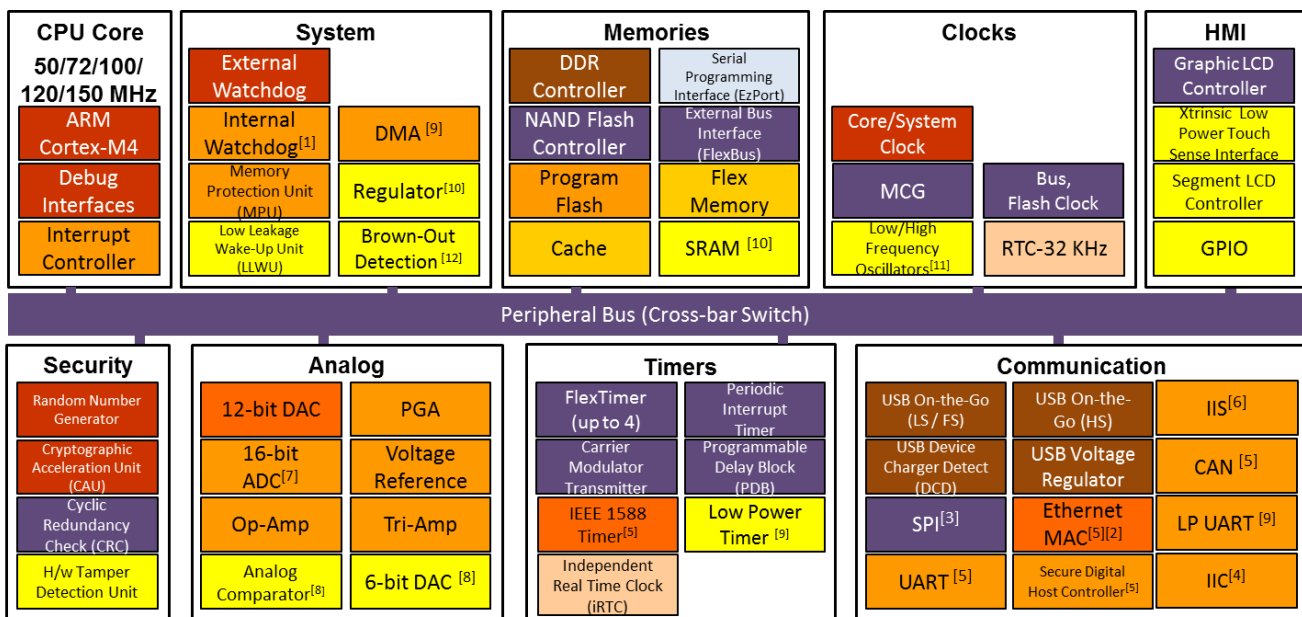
CPU Core
50/72/100/120/150 MHz
ARM Cortex-M4
Debug Interfaces
Interrupt Controller

System
External Watchdog
Internal Watchdog$^{[1]}$
DMA $^{[9]}$
Memory Protection Unit (MPU)
Regulator$^{[10]}$
Low Leakage Wake-Up Unit (LLWU)
Brown-Out Detection $^{[12]}$

Memories
DDR Controller
Serial Programming Interface (EzPort)
NAND Flash Controller
External Bus Interface (FlexBus)
Program Flash
Flex Memory
Cache
SRAM $^{[10]}$

Clocks
Core/System Clock
MCG
Bus, Flash Clock
Low/High Frequency Oscillators$^{[11]}$
RTC-32 KHz

HMI
Graphic LCD Controller
Xtrinsic Low Power Touch Sense Interface
Segment LCD Controller
GPIO

Peripheral Bus (Cross-bar Switch)

Security
Random Number Generator
Cryptographic Acceleration Unit (CAU)
Cyclic Redundancy Check (CRC)
H/w Tamper Detection Unit

Analog
12-bit DAC
PGA
16-bit ADC$^{[7]}$
Voltage Reference
Op-Amp
Tri-Amp
Analog Comparator$^{[8]}$
6-bit DAC $^{[8]}$

Timers
FlexTimer (up to 4)
Periodic Interrupt Timer
Carrier Modulator Transmitter
Programmable Delay Block (PDB)
IEEE 1588 Timer$^{[5]}$
Low Power Timer $^{[9]}$
Independent Real Time Clock (iRTC)

Communication
USB On-the-Go (LS / FS)
USB On-the-Go (HS)
IIS$^{[6]}$
USB Device Charger Detect (DCD)
USB Voltage Regulator
CAN $^{[5]}$
SPI$^{[3]}$
Ethernet MAC$^{[5][2]}$
LP UART $^{[9]}$
UART $^{[5]}$
Secure Digital Host Controller$^{[5]}$
IIC$^{[4]}$